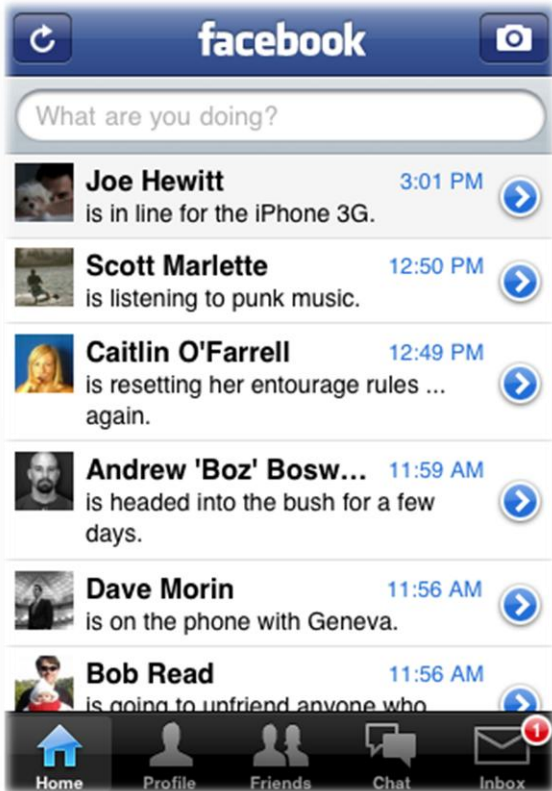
facebook

What are you doing?

Joe Hewitt 3:01 PM
is in line for the iPhone 3G.

Scott Marlette 12:50 PM
is listening to punk music.

Caitlin O'Farrell 12:49 PM
is resetting her entourage rules ... again.

Andrew 'Boz' Bosw... 11:59 AM
is headed into the bush for a few days.

Dave Morin 11:56 AM
is on the phone with Geneva.

Bob Read 11:56 AM
is going to unfriend anyone who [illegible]

Home Profile Friends Chat Inbox 1